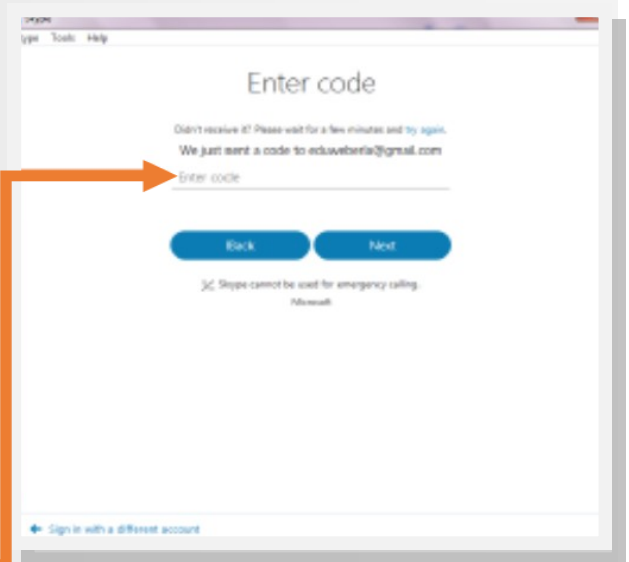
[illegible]
ype Tools Help

Enter code

Didn't receive it? Please wait for a few minutes and try again.
We just sent a code to eduwebsela@gmail.com

Enter code

Back
Next

Skype cannot be used for emergency calling.
Microsoft

Sign in with a different account